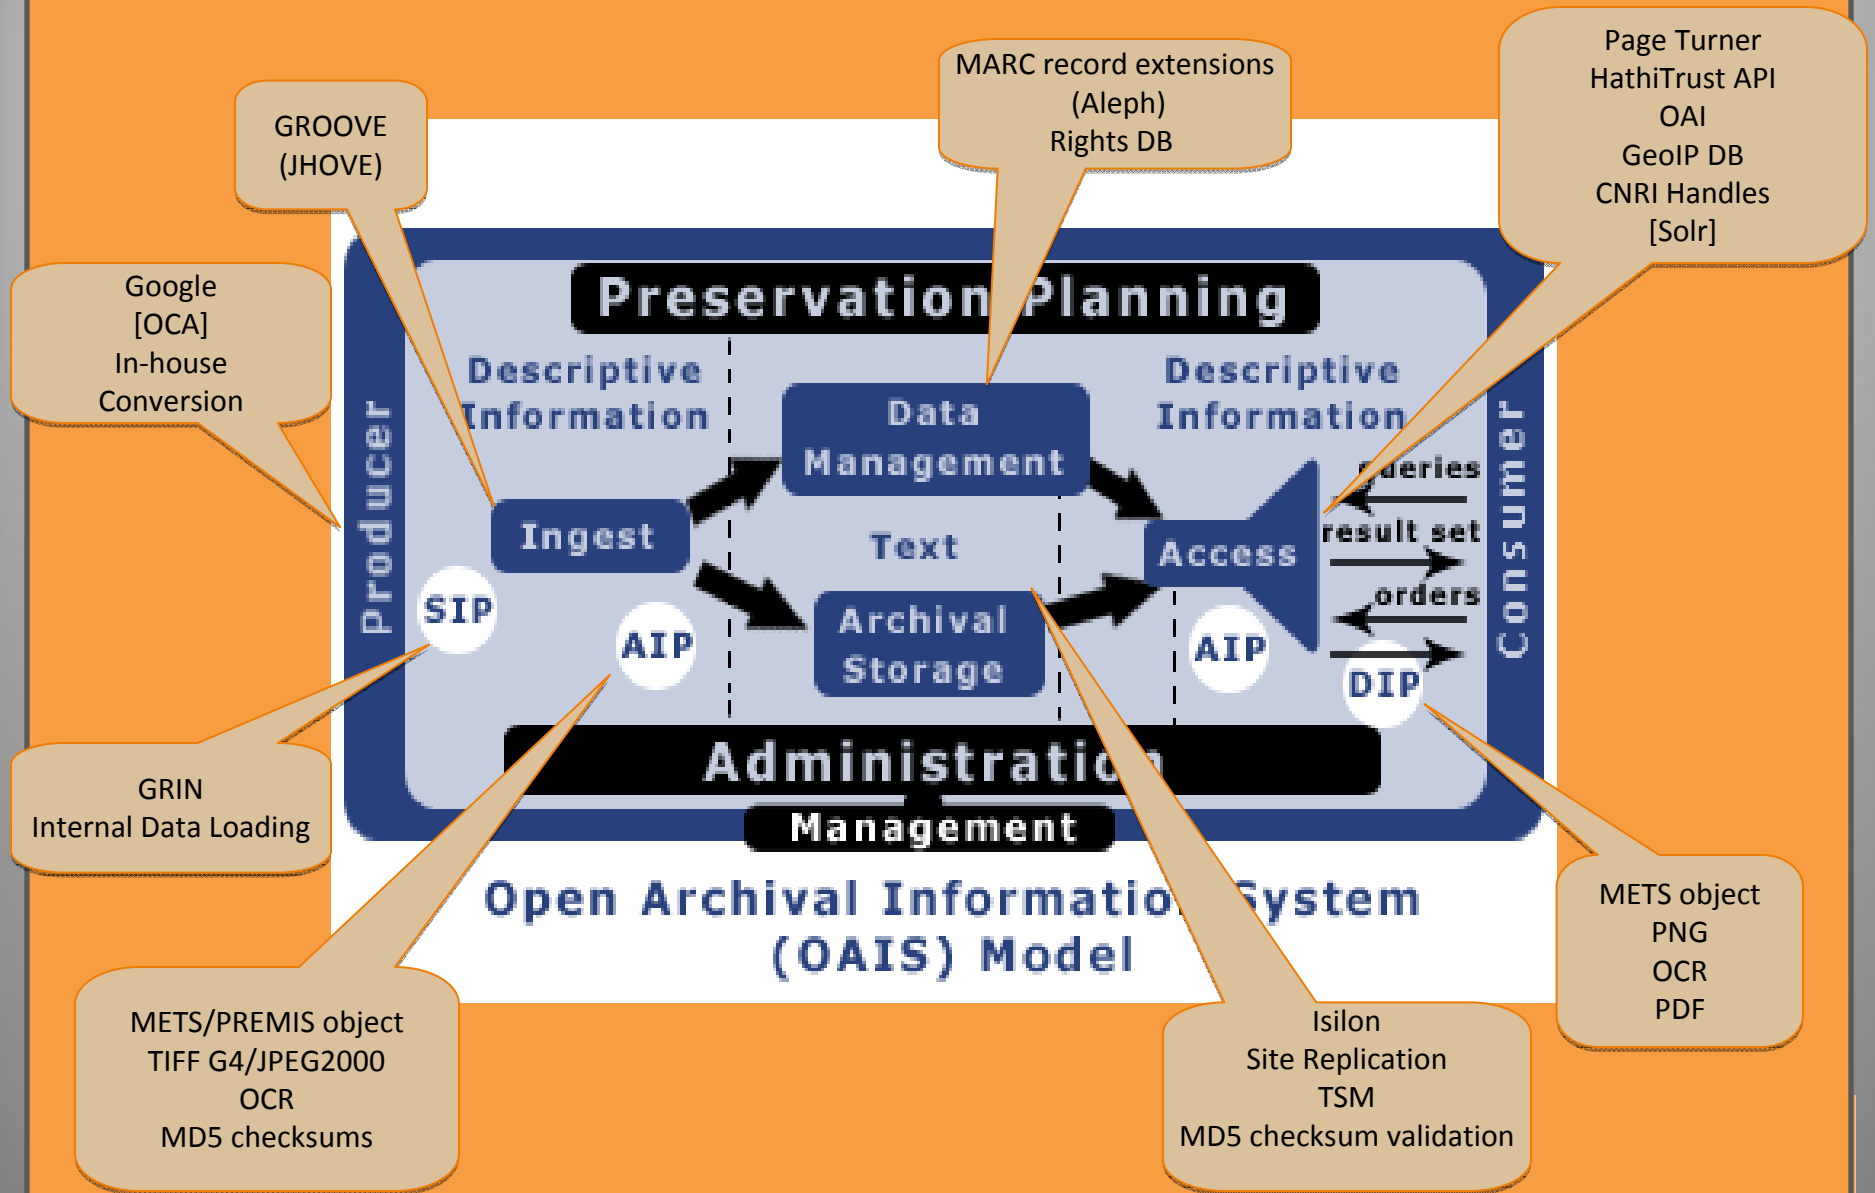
GROOVE
(JHOVE)

MARC record extensions
(Aleph)
Rights DB

Page Turner
HathiTrust API
OAI
GeoIP DB
CNRI Handles
[Solr]

Google
[OCA]
In-house
Conversion

Preservation Planning

Descriptive Information

Data Management

Descriptive Information

Producer

Ingest

Text

Access

queries

result set

orders

Consumer

SIP

AIP

Archival Storage

AIP

DIP

Administration

Management

GRIN
Internal Data Loading

Open Archival Information System
(OAIS) Model

METS object
PNG
OCR
PDF

METS/PREMIS object
TIFF G4/JPEG2000
OCR
MD5 checksums

Isilon
Site Replication
TSM
MD5 checksum validation